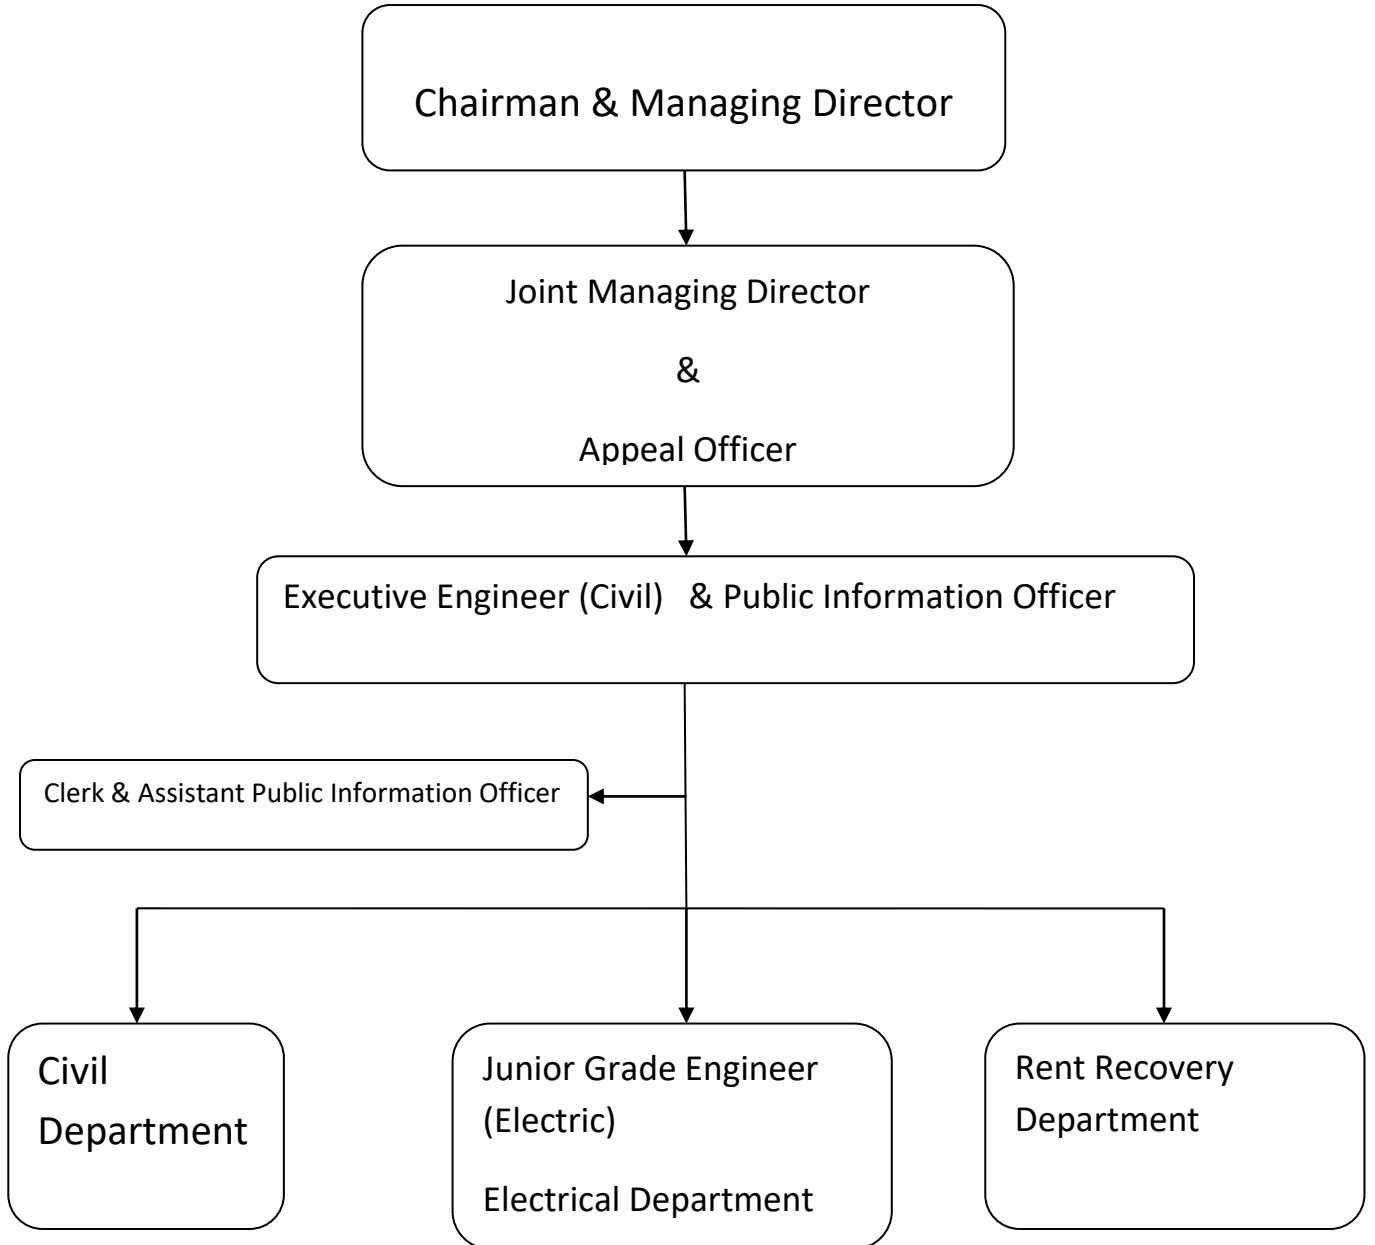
Chairman & Managing Director

Joint Managing Director

&

Appeal Officer

Executive Engineer (Civil) & Public Information Officer

Clerk & Assistant Public Information Officer

Civil Department

Junior Grade Engineer (Electric)

Electrical Department

Rent Recovery Department